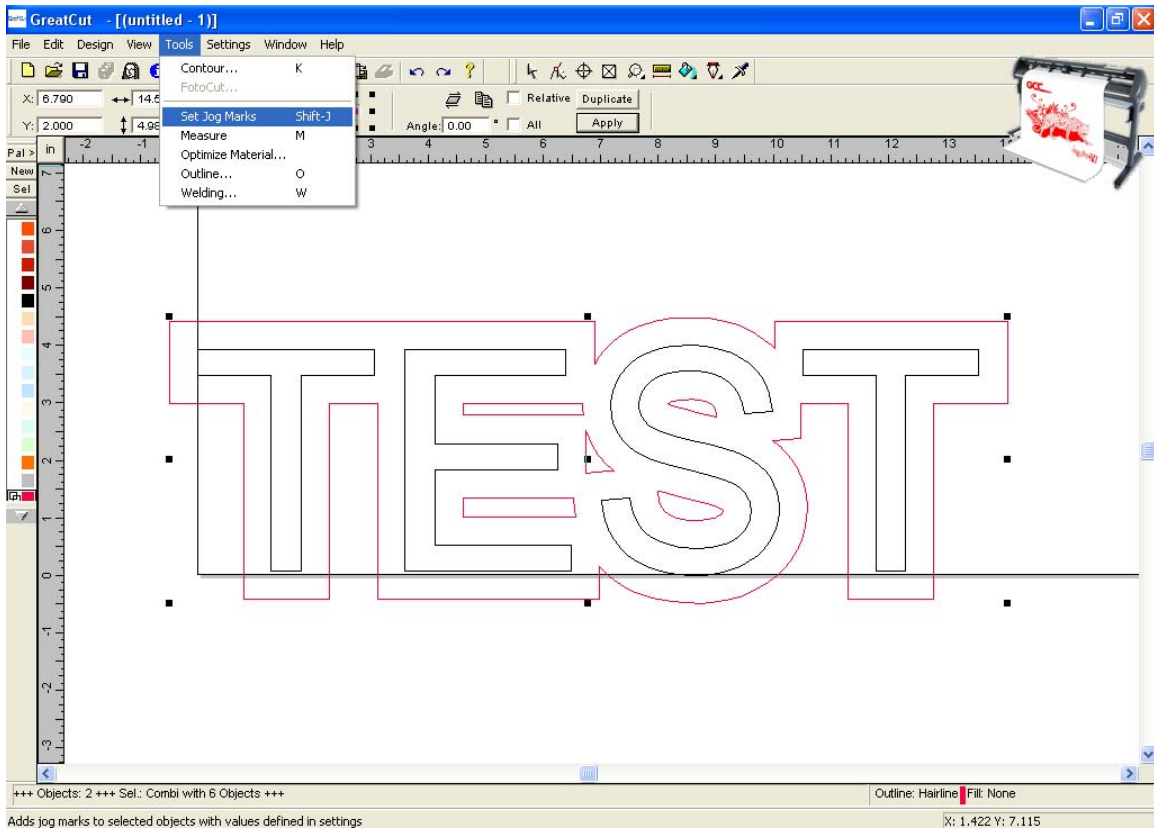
GreatCut - [(untitled - 1)]

File Edit Design View Tools Settings Window Help

Contour... K
FotoCut...
Set Jog Marks Shift-J
Measure M
Optimize Material...
Outline... O
Welding... W

X: 6.790
Y: 2.000
14.5
4.98

Relative Duplicate
Angle: 0.00 ° All Apply

Pal > in
New
Sel

-2 -1 3 4 5 6 7 8 9 10 11 12 13

7 6 5 4 3 2 1 0 -1 -2 -3

TEST

+++ Objects: 2 +++ Sel.: Combi with 6 Objects +++
Outline: Hairline Fill: None

Adds jog marks to selected objects with values defined in settings
X: 1.422 Y: 7.115